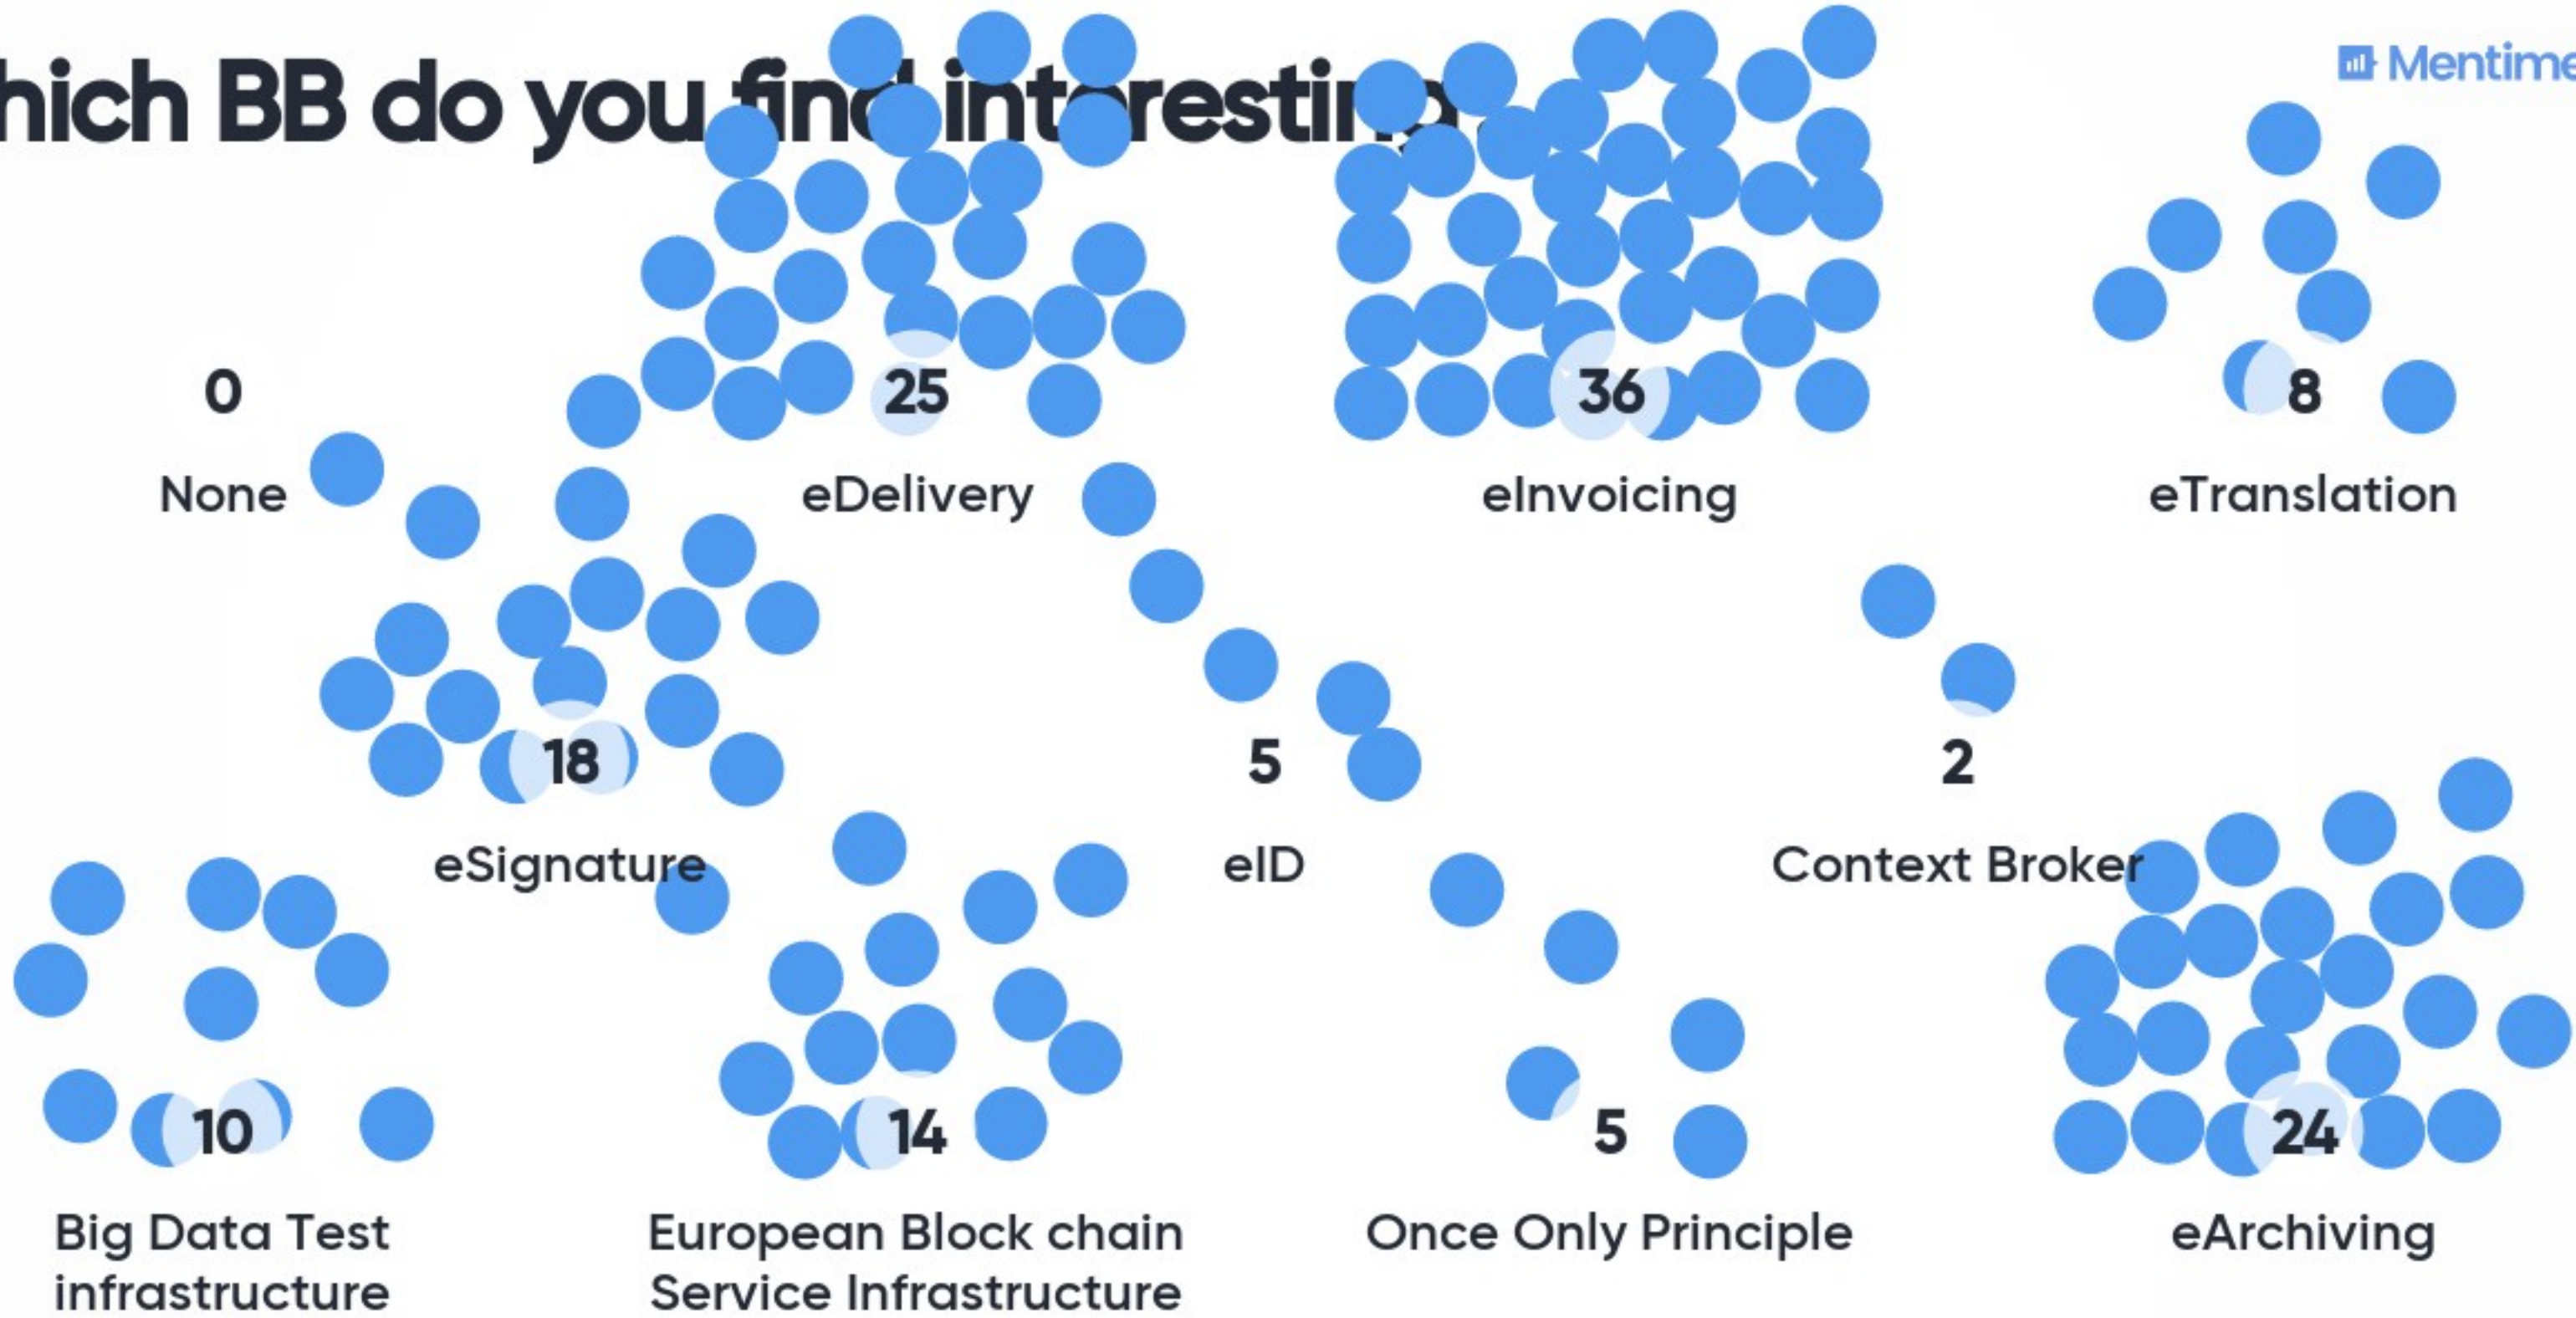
hich BB do you fin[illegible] int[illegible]restin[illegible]

Mentim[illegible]

0
None

25
eDelivery

36
eInvoicing

8
eTranslation

18
eSignature

5
eID

2
Context Broker

10
Big Data Test infrastructure

14
European Block chain Service Infrastructure

5
Once Only Principle

24
eArchiving